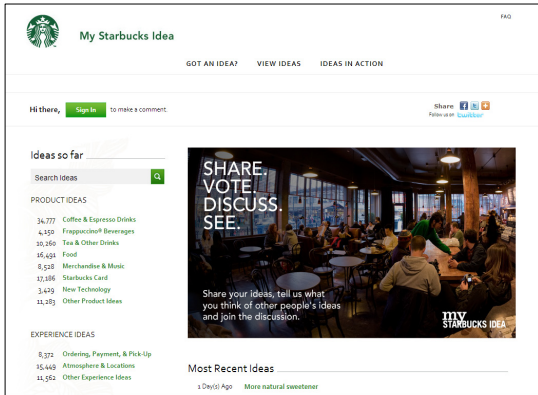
FAQ

My Starbucks Idea

GOT AN IDEA? VIEW IDEAS IDEAS IN ACTION

Hi there, Sign In to make a comment.

Share
Follow us on twitter

Ideas so far

Search Ideas

PRODUCT IDEAS

34,777 Coffee & Espresso Drinks
4,150 Frappuccino® Beverages
10,260 Tea & Other Drinks
16,491 Food
8,528 Merchandise & Music
17,186 Starbucks Card
3,429 New Technology
11,283 Other Product Ideas

EXPERIENCE IDEAS

8,372 Ordering, Payment, & Pick-Up
15,449 Atmosphere & Locations
11,562 Other Experience Ideas

SHARE.
VOTE.
DISCUSS.
SEE.

Share your ideas, tell us what you think of other people's ideas and join the discussion.

my STARBUCKS IDEA

Most Recent Ideas

1 Day(s) Ago More natural sweetener